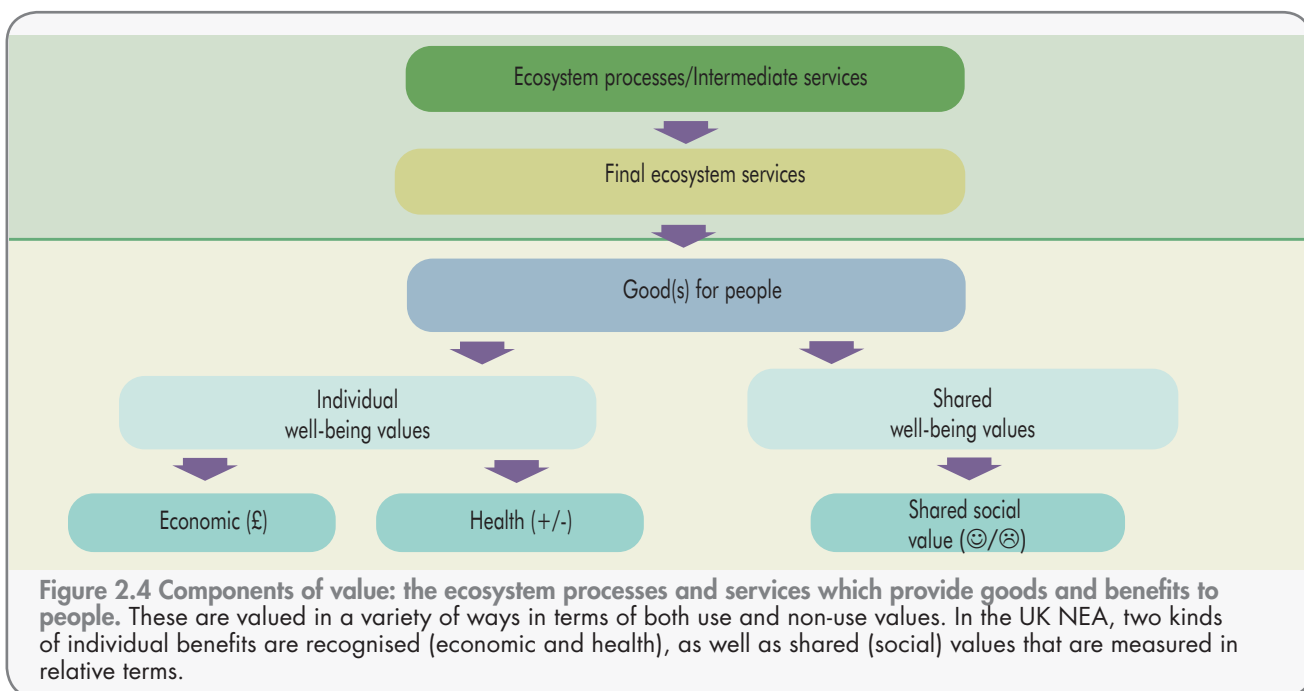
Ecosystem processes/Intermediate services

Final ecosystem services

Good(s) for people

Individual well-being values

Shared well-being values

Economic (£)

Health (+/-)

Shared social value (☺/☹)

**Figure 2.4 Components of value: the ecosystem processes and services which provide goods and benefits to people.** These are valued in a variety of ways in terms of both use and non-use values. In the UK NEA, two kinds of individual benefits are recognised (economic and health), as well as shared (social) values that are measured in relative terms.